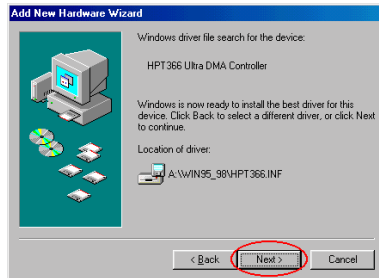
Add New Hardware Wizard

Windows driver file search for the device:

HPT366 Ultra DMA Controller

Windows is now ready to install the best driver for this device. Click Back to select a different driver, or click Next to continue.

Location of driver:

A:\WIN95_98\HPT366.INF

< Back

Next >

Cancel